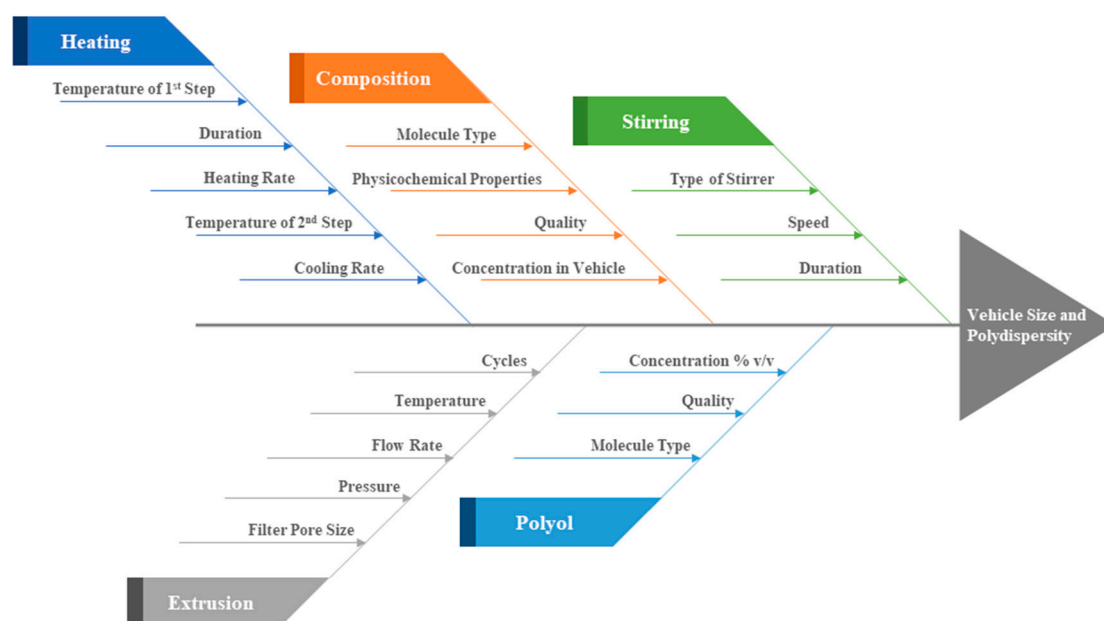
Heating

Temperature of 1$^{st}$ Step

Duration

Heating Rate

Temperature of 2$^{nd}$ Step

Cooling Rate

Composition

Molecule Type

Physicochemical Properties

Quality

Concentration in Vehicle

Stirring

Type of Stirrer

Speed

Duration

Vehicle Size and Polydispersity

Cycles

Temperature

Flow Rate

Pressure

Filter Pore Size

Extrusion

Concentration % v/v

Quality

Molecule Type

Polyol